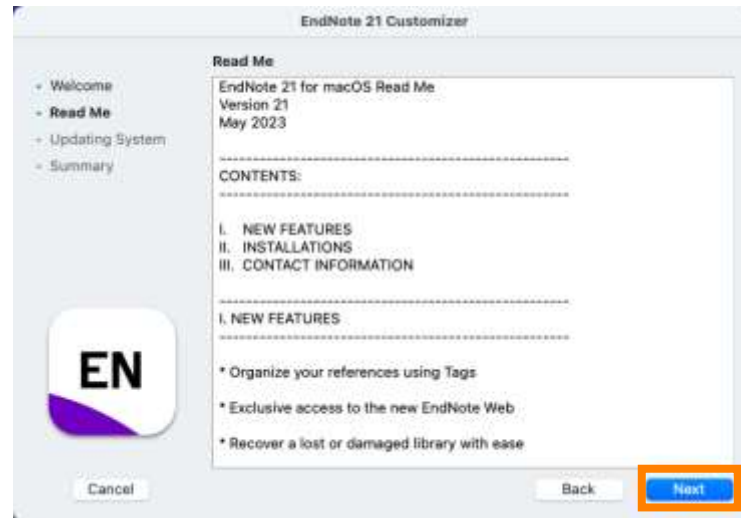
EndNote 21 Customizer

- Welcome
- Read Me
- Updating System
- Summary

EN

Read Me

EndNote 21 for macOS Read Me
Version 21
May 2023

---------------------------------------------------------
CONTENTS:
---------------------------------------------------------

I. NEW FEATURES
II. INSTALLATIONS
III. CONTACT INFORMATION

---------------------------------------------------------
I. NEW FEATURES
---------------------------------------------------------

* Organize your references using Tags

* Exclusive access to the new EndNote Web

* Recover a lost or damaged library with ease

Cancel

Back

Next